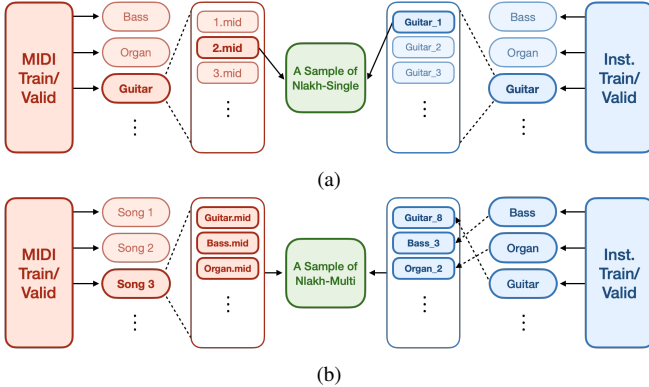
MIDI Train/ Valid

Bass
Organ
Guitar
⋮

1.mid
2.mid
3.mid
⋮

A Sample of Nlakh-Single

Guitar_1
Guitar_2
Guitar_3
⋮

Bass
Organ
Guitar
⋮

Inst. Train/ Valid

(a)

MIDI Train/ Valid

Song 1
Song 2
Song 3
⋮

Guitar.mid
Bass.mid
Organ.mid
⋮

A Sample of Nlakh-Multi

Guitar_8
Bass_3
Organ_2
⋮

Bass
Organ
Guitar
⋮

Inst. Train/ Valid

(b)